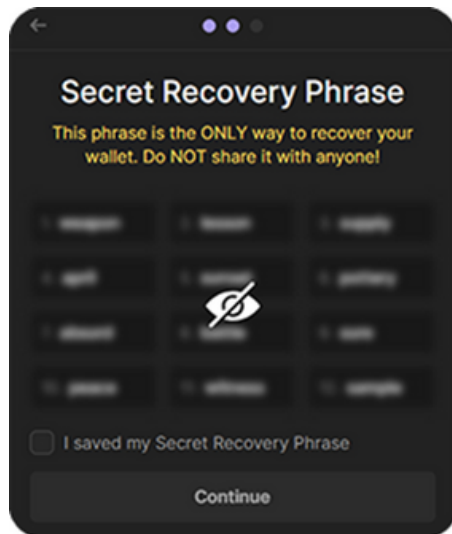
Secret Recovery Phrase

This phrase is the ONLY way to recover your wallet. Do NOT share it with anyone!

| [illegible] | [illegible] | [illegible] |
|---|---|---|
| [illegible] | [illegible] | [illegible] |
| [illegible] | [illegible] | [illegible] |
| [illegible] | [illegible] | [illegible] |

I saved my Secret Recovery Phrase

Continue